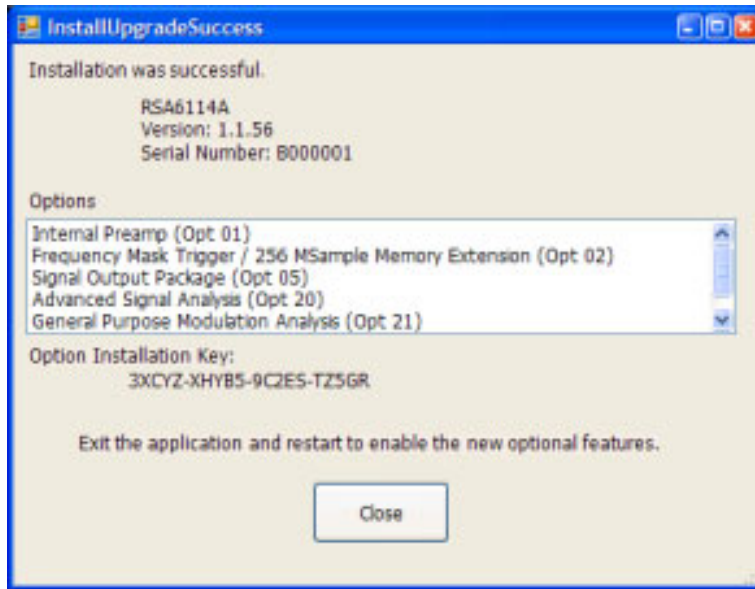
InstallUpgradeSuccess

Installation was successful.

RSA6114A
Version: 1.1.56
Serial Number: B000001

Options

Internal Preamp (Opt 01)
Frequency Mask Trigger / 256 MSample Memory Extension (Opt 02)
Signal Output Package (Opt 05)
Advanced Signal Analysis (Opt 20)
General Purpose Modulation Analysis (Opt 21)

Option Installation Key:
3XCYZ-XHYB5-9C2ES-TZ5GR

Exit the application and restart to enable the new optional features.

Close